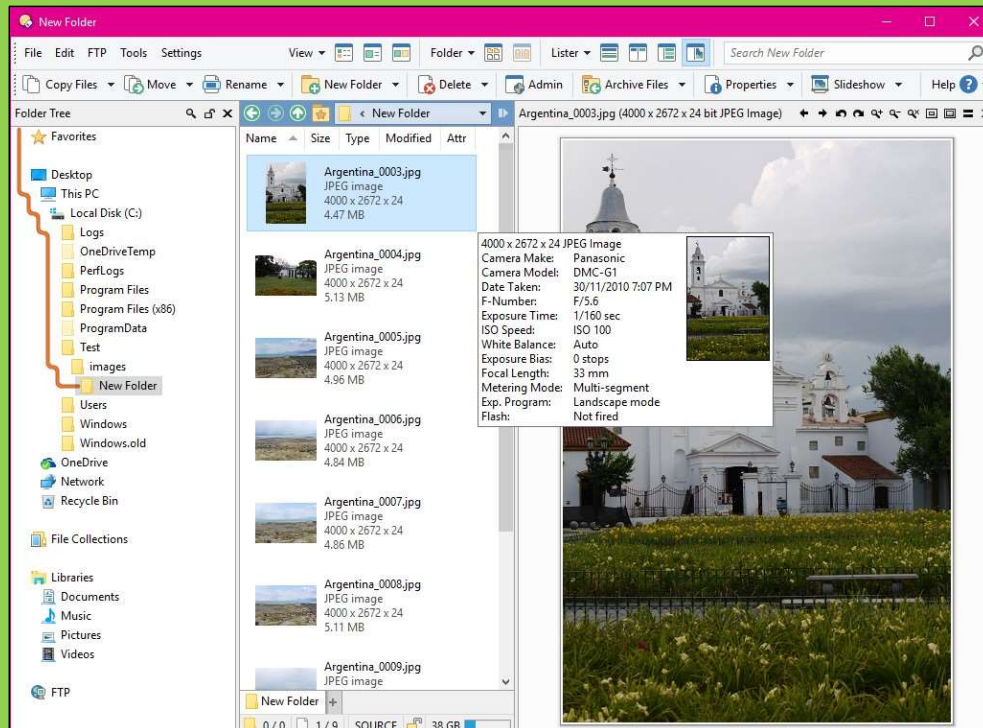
New Folder

File Edit FTP Tools Settings View Folder Lister Search New Folder

Copy Files Move Rename New Folder Delete Admin Archive Files Properties Slideshow Help

Folder Tree

Favorites

Desktop
This PC
Local Disk (C:)
Logs
OneDriveTemp
PerfLogs
Program Files
Program Files (x86)
ProgramData
Test
images
New Folder
Users
Windows
Windows.old
OneDrive
Network
Recycle Bin

File Collections

Libraries
Documents
Music
Pictures
Videos

FTP

‹ New Folder

Name Size Type Modified Attr

Argentina_0003.jpg
JPEG image
4000 x 2672 x 24
4.47 MB

Argentina_0004.jpg
JPEG image
4000 x 2672 x 24
5.13 MB

Argentina_0005.jpg
JPEG image
4000 x 2672 x 24
4.96 MB

Argentina_0006.jpg
JPEG image
4000 x 2672 x 24
4.84 MB

Argentina_0007.jpg
JPEG image
4000 x 2672 x 24
4.86 MB

Argentina_0008.jpg
JPEG image
4000 x 2672 x 24
5.11 MB

Argentina_0009.jpg
JPEG image

New Folder +

0 / 0 1 / 9 SOURCE 38 GB

4000 x 2672 x 24 JPEG Image
Camera Make: Panasonic
Camera Model: DMC-G1
Date Taken: 30/11/2010 7:07 PM
F-Number: F/5.6
Exposure Time: 1/160 sec
ISO Speed: ISO 100
White Balance: Auto
Exposure Bias: 0 stops
Focal Length: 33 mm
Metering Mode: Multi-segment
Exp. Program: Landscape mode
Flash: Not fired

Argentina_0003.jpg (4000 x 2672 x 24 bit JPEG Image)